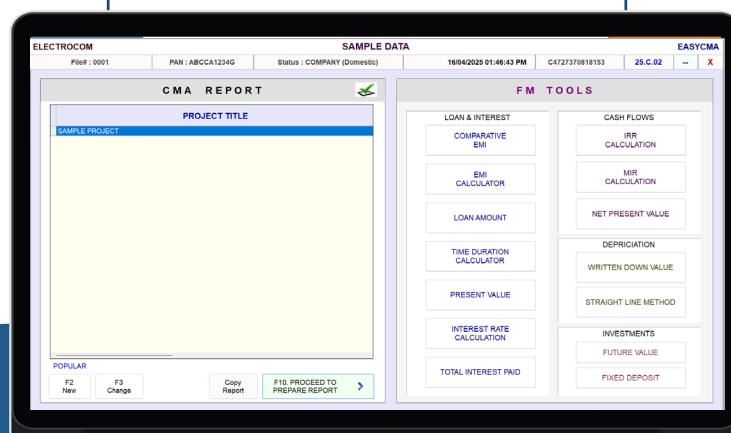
ELECTROCOM
SAMPLE DATA
EASYCMA

File# : 0001
PAN : ABCCA1234G
Status : COMPANY (Domestic)
16/04/2025 01:46:43 PM
C4727370818153
25.C.02
--
X

CMA REPORT

PROJECT TITLE

SAMPLE PROJECT

POPULAR

F2 New
F3 Change
Copy Report
F10. PROCEED TO PREPARE REPORT

FM TOOLS

LOAN & INTEREST

COMPARATIVE EMI

EMI CALCULATOR

LOAN AMOUNT

TIME DURATION CALCULATOR

PRESENT VALUE

INTEREST RATE CALCULATION

TOTAL INTEREST PAID

CASH FLOWS

IRR CALCULATION

MIR CALCULATION

NET PRESENT VALUE

DEPRICIATION

WRITTEN DOWN VALUE

STRAIGHT LINE METHOD

INVESTMENTS

FUTURE VALUE

FIXED DEPOSIT